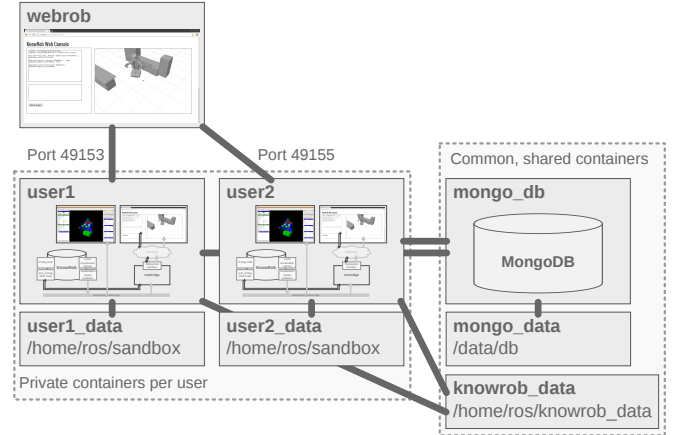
webrob

KnowRob Web Console

Port 49153

Port 49155

Common, shared containers

user1

user2

mongo_db

MongoDB

KnowRob

KnowRob

user1_data
/home/ros/sandbox

user2_data
/home/ros/sandbox

mongo_data
/data/db

Private containers per user

knowrob_data
/home/ros/knowrob_data